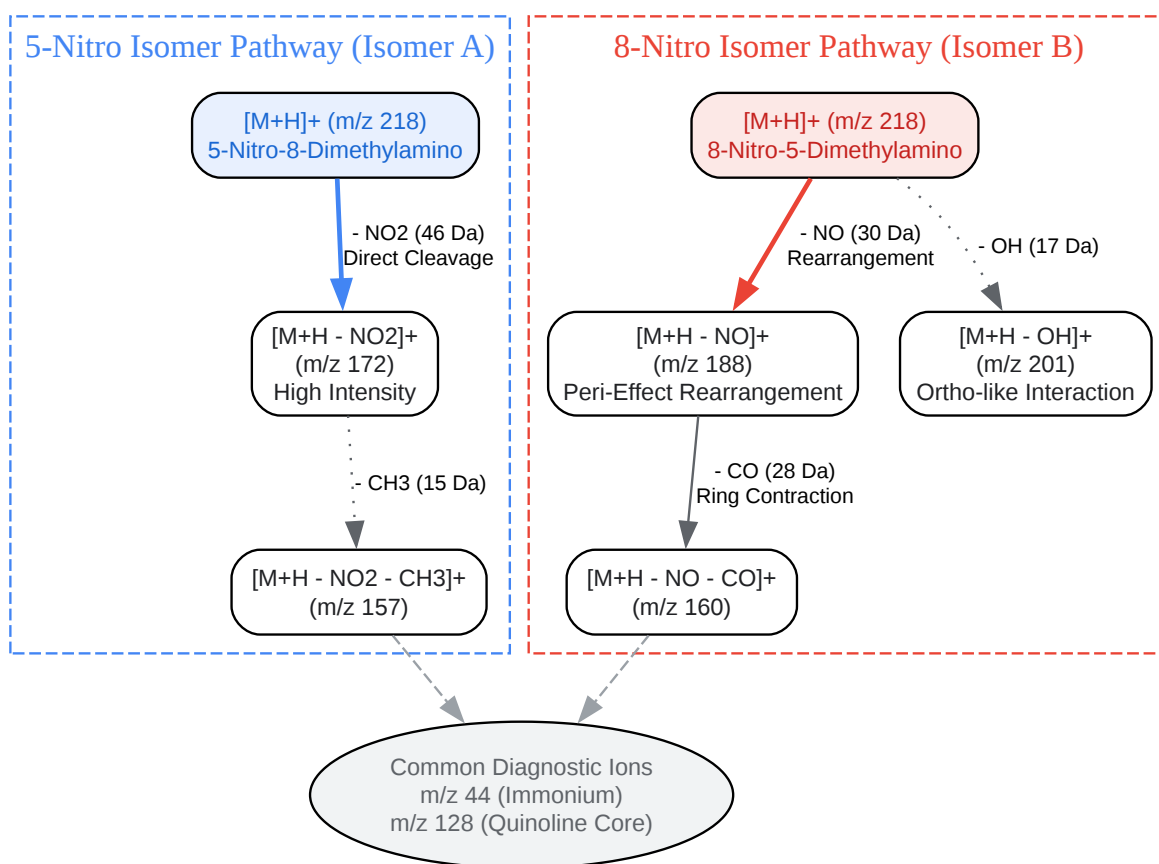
5-Nitro Isomer Pathway (Isomer A)

[M+H]+ (m/z 218)
5-Nitro-8-Dimethylamino

- NO2 (46 Da)
Direct Cleavage

[M+H - NO2]+
(m/z 172)
High Intensity

- CH3 (15 Da)

[M+H - NO2 - CH3]+
(m/z 157)

8-Nitro Isomer Pathway (Isomer B)

[M+H]+ (m/z 218)
8-Nitro-5-Dimethylamino

- NO (30 Da)
Rearrangement

- OH (17 Da)

[M+H - NO]+
(m/z 188)
Peri-Effect Rearrangement

[M+H - OH]+
(m/z 201)
Ortho-like Interaction

- CO (28 Da)
Ring Contraction

[M+H - NO - CO]+
(m/z 160)

Common Diagnostic Ions
m/z 44 (Immonium)
m/z 128 (Quinoline Core)